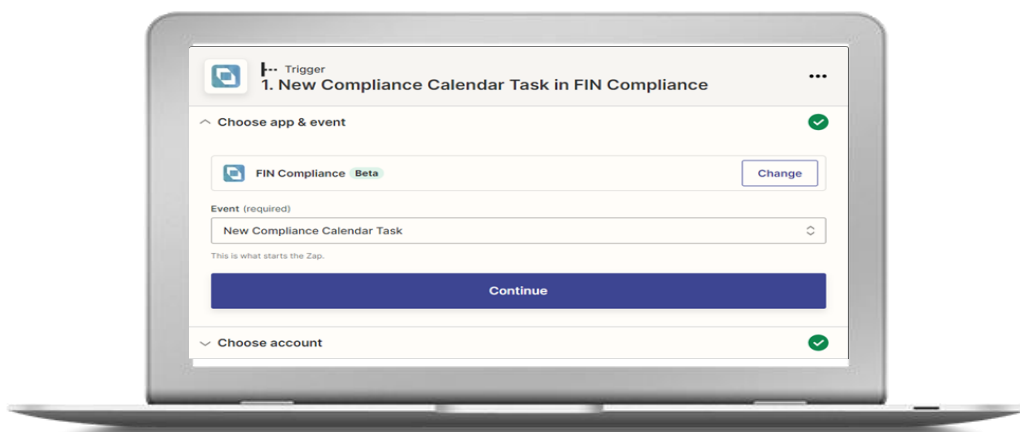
Trigger
1. New Compliance Calendar Task in FIN Compliance

Choose app & event

FIN Compliance Beta

Change

Event (required)

New Compliance Calendar Task

This is what starts the Zap.

Continue

Choose account